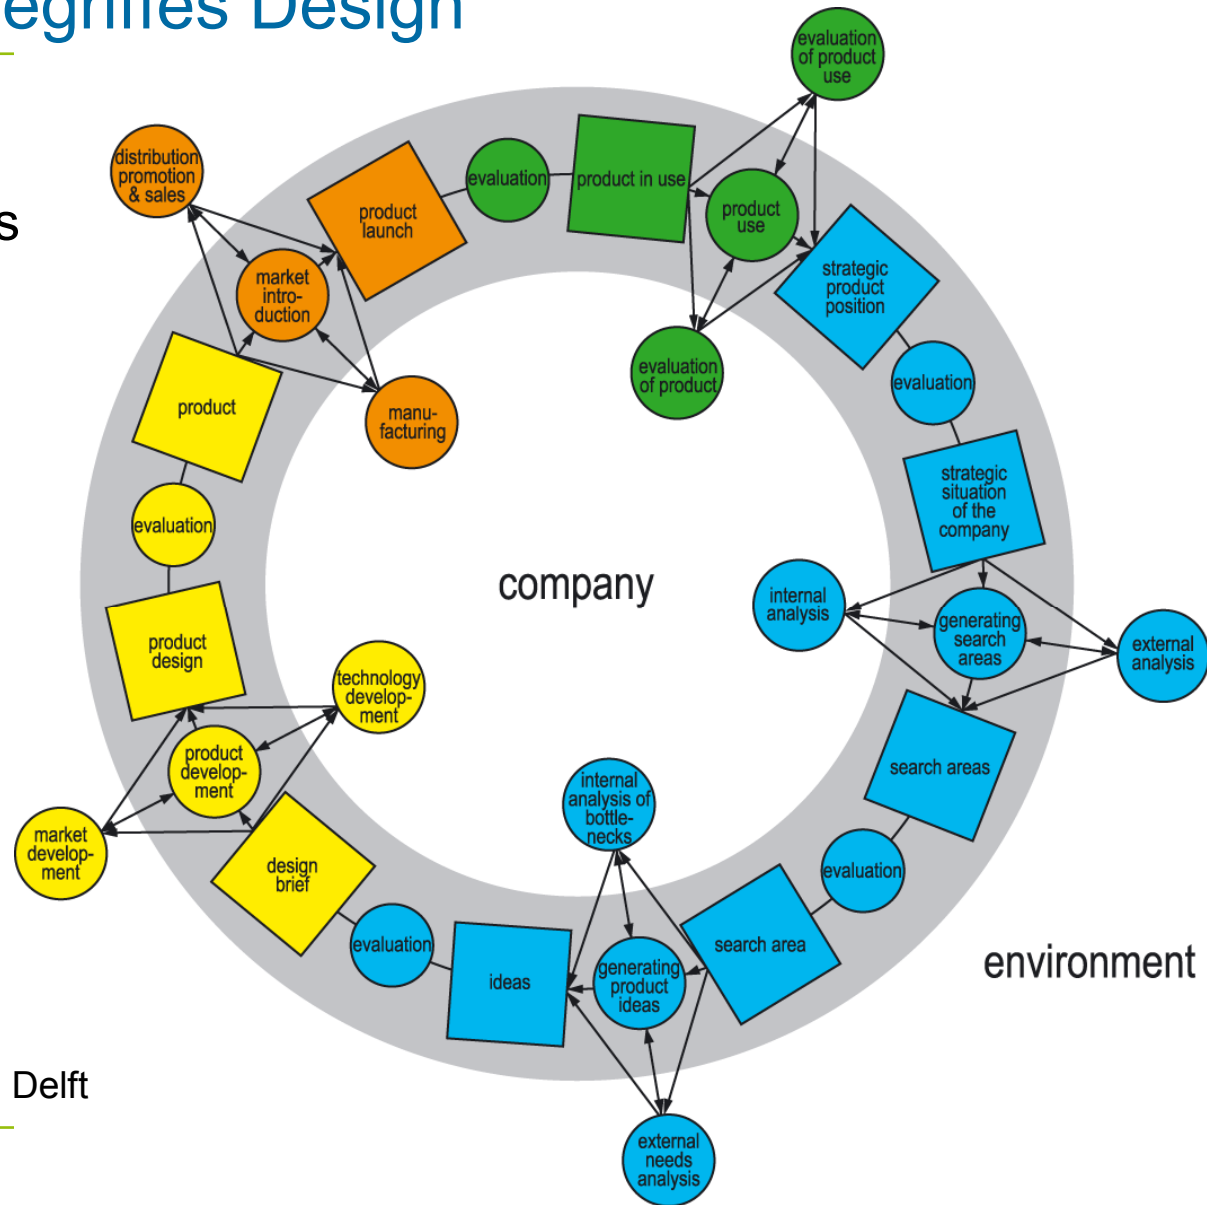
egrated Design

s

Delft

company

environment

evaluation of product use

product in use

product use

evaluation

evaluation of product

strategic product position

evaluation

strategic situation of the company

internal analysis

generating search areas

external analysis

search areas

evaluation

search area

generating product ideas

internal analysis of bottlenecks

external needs analysis

ideas

evaluation

design brief

product development

technology development

market development

product design

evaluation

product

manufacturing

market introduction

product launch

distribution promotion & sales